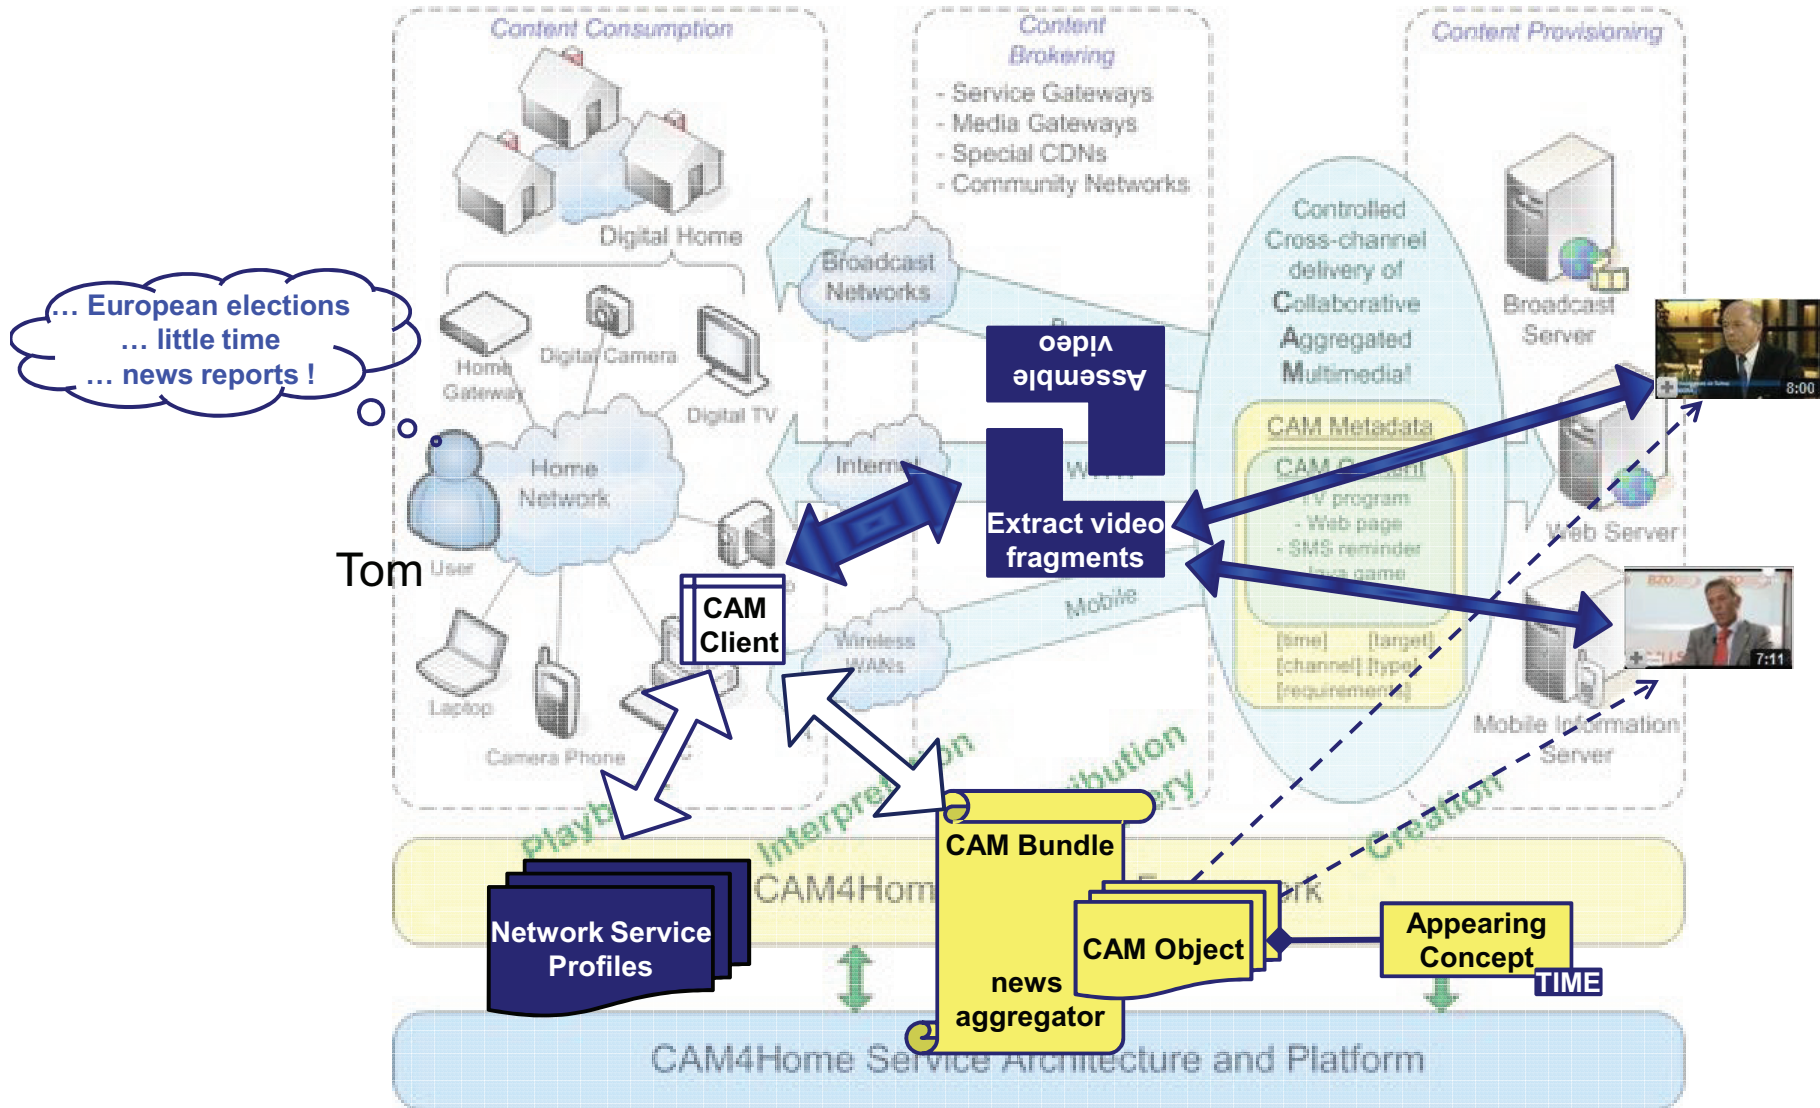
Content Consumption

Content Brokering

- Service Gateways
- Media Gateways
- Special CDNs
- Community Networks

Content Provisioning

Digital Home

Broadcast Networks

Controlled Cross-channel delivery of Collaborative Aggregated Multimedia!

Broadcast Server

… European elections
… little time
… news reports !

Home Gateway

Digital Camera

Digital TV

Assemble video

CAM Metadata

CAM Content
- TV program
- Web page
- SMS reminder
- Java game

8:00

Home Network

Internet

WWW

Extract video fragments

Web Server

Tom

User

CAM Client

Mobile

[time] [target]
[channel] [type]
[requirements]

7:11

Laptop

Camera Phone

Wireless WANs

Mobile Information Server

Playback

Interpretation

Distribution
Delivery

Creation

CAM4Home

Framework

Network Service Profiles

CAM Bundle

CAM Object

news aggregator

Appearing Concept

TIME

CAM4Home Service Architecture and Platform